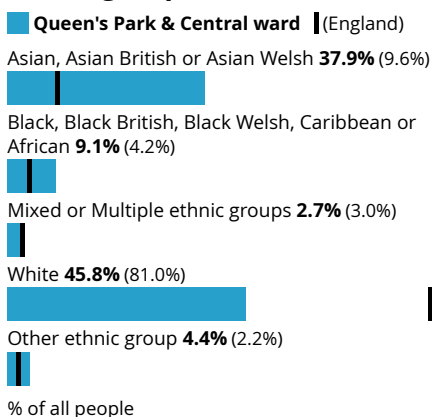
Queen's Park & Central ward (England)

Asian, Asian British or Asian Welsh **37.9%** (9.6%)

Black, Black British, Black Welsh, Caribbean or African **9.1%** (4.2%)

Mixed or Multiple ethnic groups **2.7%** (3.0%)

White **45.8%** (81.0%)

Other ethnic group **4.4%** (2.2%)

% of all people